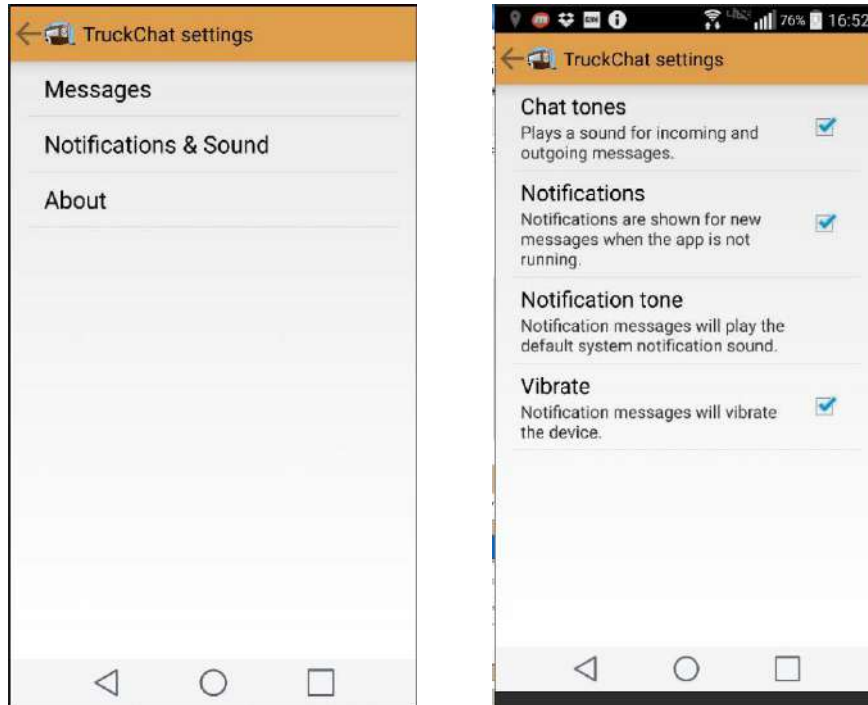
TruckChat settings

Messages

Notifications & Sound

About

76% 16:52

TruckChat settings

Chat tones
Plays a sound for incoming and outgoing messages.

Notifications
Notifications are shown for new messages when the app is not running.

Notification tone
Notification messages will play the default system notification sound.

Vibrate
Notification messages will vibrate the device.